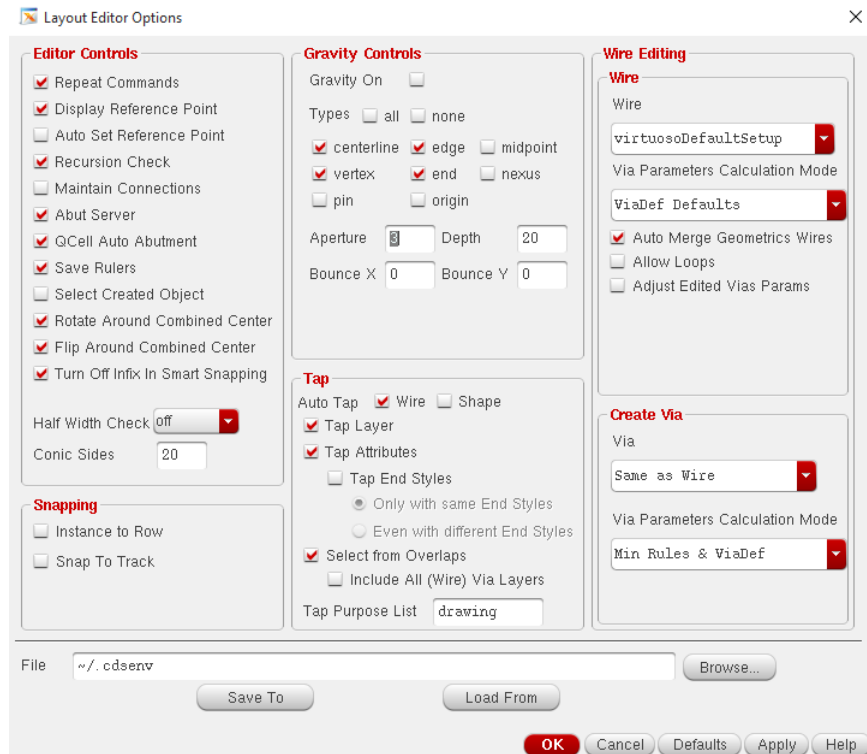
Layout Editor Options
×

Editor Controls
Repeat Commands
Display Reference Point
Auto Set Reference Point
Recursion Check
Maintain Connections
Abut Server
QCell Auto Abutment
Save Rulers
Select Created Object
Rotate Around Combined Center
Flip Around Combined Center
Turn Off Infix In Smart Snapping
Half Width Check off
Conic Sides 20

Snapping
Instance to Row
Snap To Track

Gravity Controls
Gravity On
Types all none
centerline edge midpoint
vertex end nexus
pin origin
Aperture 3 Depth 20
Bounce X 0 Bounce Y 0

Tap
Auto Tap Wire Shape
Tap Layer
Tap Attributes
Tap End Styles
Only with same End Styles
Even with different End Styles
Select from Overlaps
Include All (Wire) Via Layers
Tap Purpose List drawing

Wire Editing
Wire
Wire
virtuosoDefaultSetup
Via Parameters Calculation Mode
ViaDef Defaults
Auto Merge Geometrics Wires
Allow Loops
Adjust Edited Vias Params

Create Via
Via
Same as Wire
Via Parameters Calculation Mode
Min Rules & ViaDef

File ~/.cdsenv
Browse...
Save To
Load From
OK Cancel Defaults Apply Help